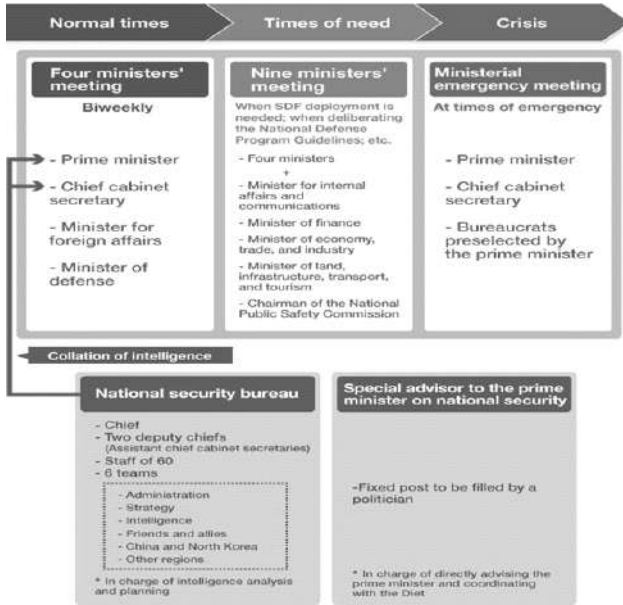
Normal times

Times of need

Crisis

Four ministers' meeting

Biweekly

- Prime minister
- Chief cabinet secretary
- Minister for foreign affairs
- Minister of defense

Nine ministers' meeting

When SDF deployment is needed; when deliberating the National Defense Program Guidelines; etc.

- Four ministers
+
- Minister for internal affairs and communications
- Minister of finance
- Minister of economy, trade, and industry
- Minister of land, infrastructure, transport, and tourism
- Chairman of the National Public Safety Commission

Ministerial emergency meeting

At times of emergency

- Prime minister
- Chief cabinet secretary
- Bureaucrats preselected by the prime minister

Collation of intelligence

National security bureau

- Chief
- Two deputy chiefs (Assistant chief cabinet secretaries)
- Staff of 60
- 6 teams

- Administration
- Strategy
- Intelligence
- Friends and allies
- China and North Korea
- Other regions

* In charge of intelligence analysis and planning

Special advisor to the prime minister on national security

-Fixed post to be filled by a politician

* In charge of directly advising the prime minister and coordinating with the Diet